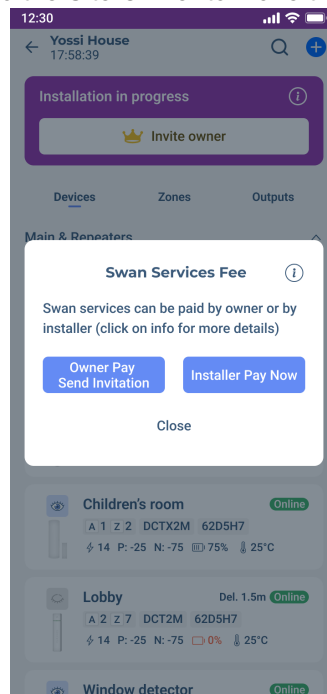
12:30

Yossi House
17:58:39

Installation in progress

Invite owner

Devices Zones Outputs

Main & Repeaters

Swan Services Fee

Swan services can be paid by owner or by installer (click on info for more details)

Owner Pay Send Invitation

Installer Pay Now

Close

Children's room Online
A 1 Z 2 DCTX2M 62D5H7
14 P: -25 N: -75 75% 25°C

Lobby Del. 1.5m Online
A 2 Z 7 DCT2M 62D5H7
14 P: -25 N: -75 0% 25°C

Window detector Online